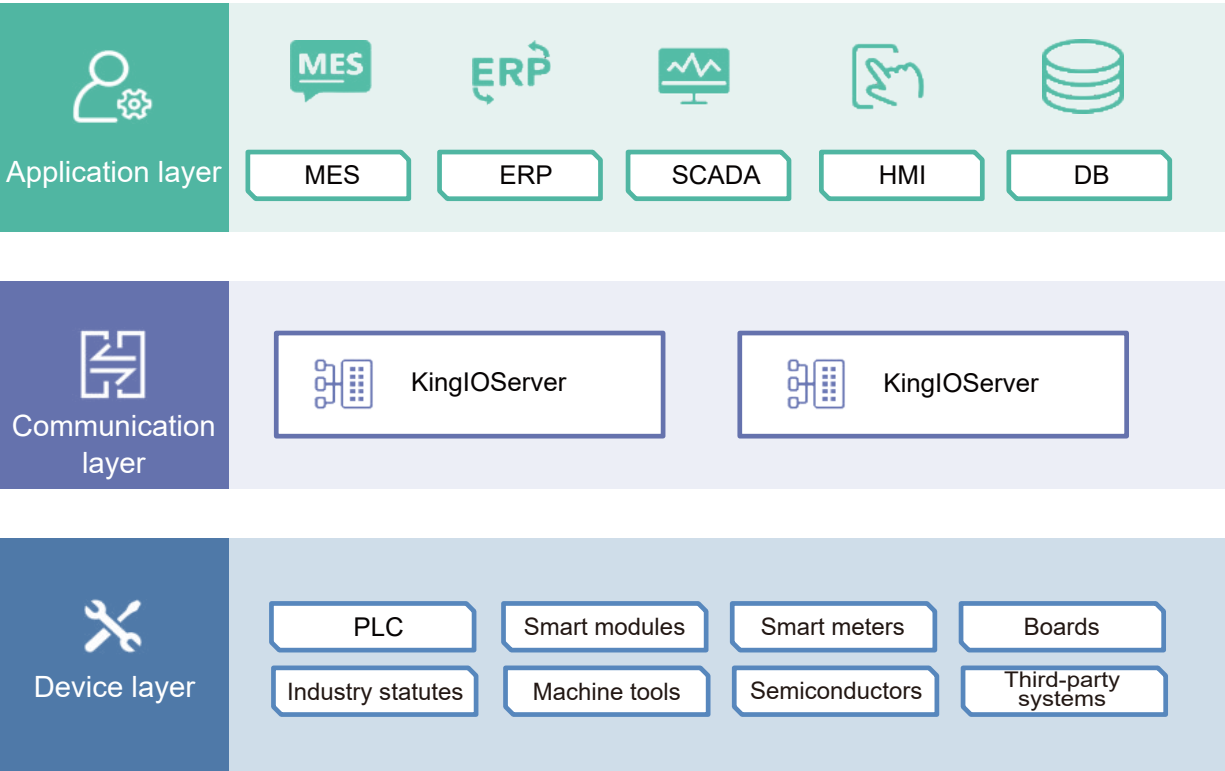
Application layer

MES ERP

MES

ERP

SCADA

HMI

DB

Communication layer

KingIOServer

KingIOServer

Device layer

PLC

Smart modules

Smart meters

Boards

Industry statutes

Machine tools

Semiconductors

Third-party systems